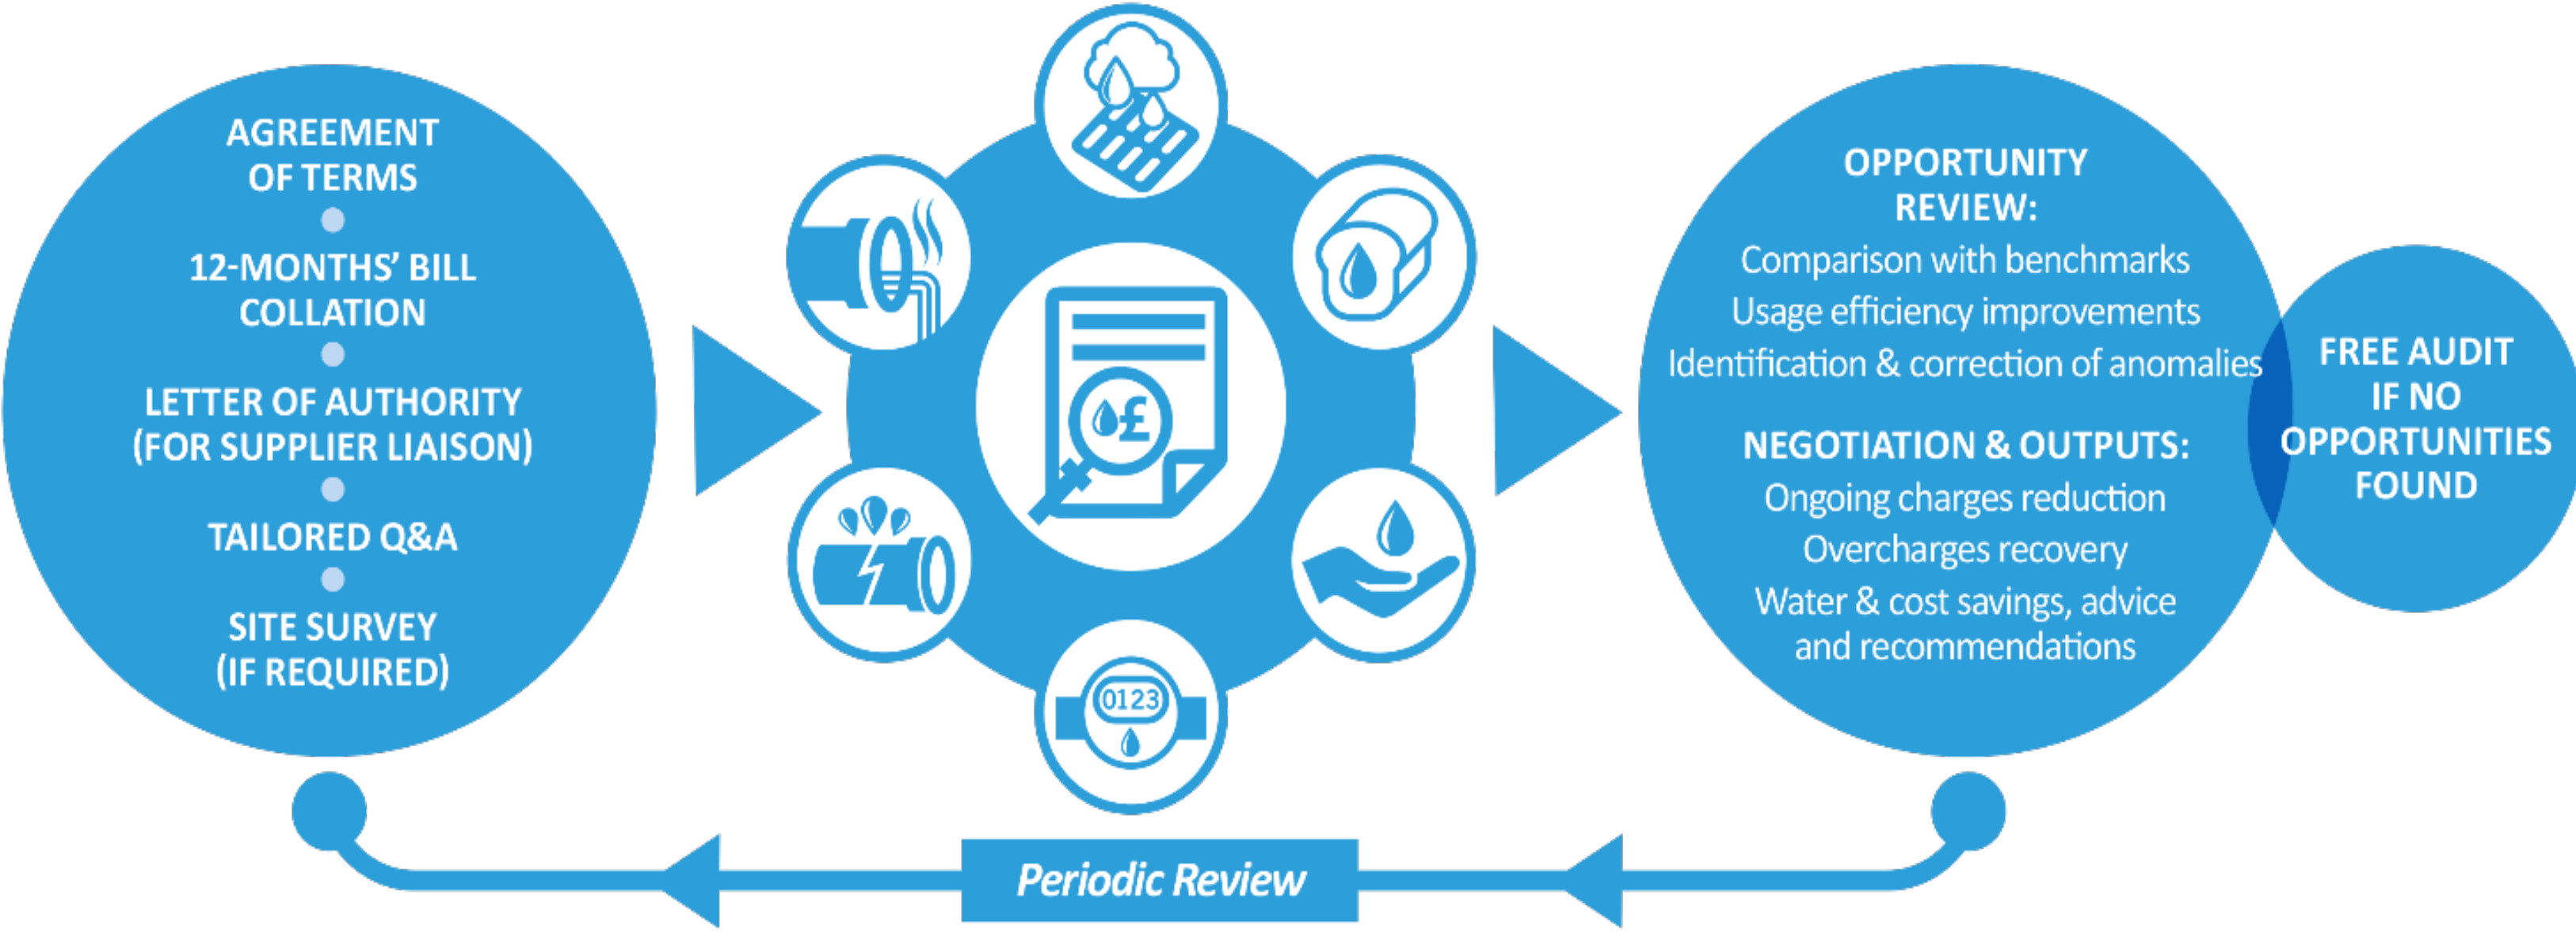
AGREEMENT OF TERMS

12-MONTHS' BILL COLLATION

LETTER OF AUTHORITY (FOR SUPPLIER LIAISON)

TAILORED Q&A

SITE SURVEY (IF REQUIRED)

£

0123

OPPORTUNITY REVIEW:
Comparison with benchmarks
Usage efficiency improvements
Identification & correction of anomalies

NEGOTIATION & OUTPUTS:
Ongoing charges reduction
Overcharges recovery
Water & cost savings, advice and recommendations

FREE AUDIT IF NO OPPORTUNITIES FOUND

Periodic Review